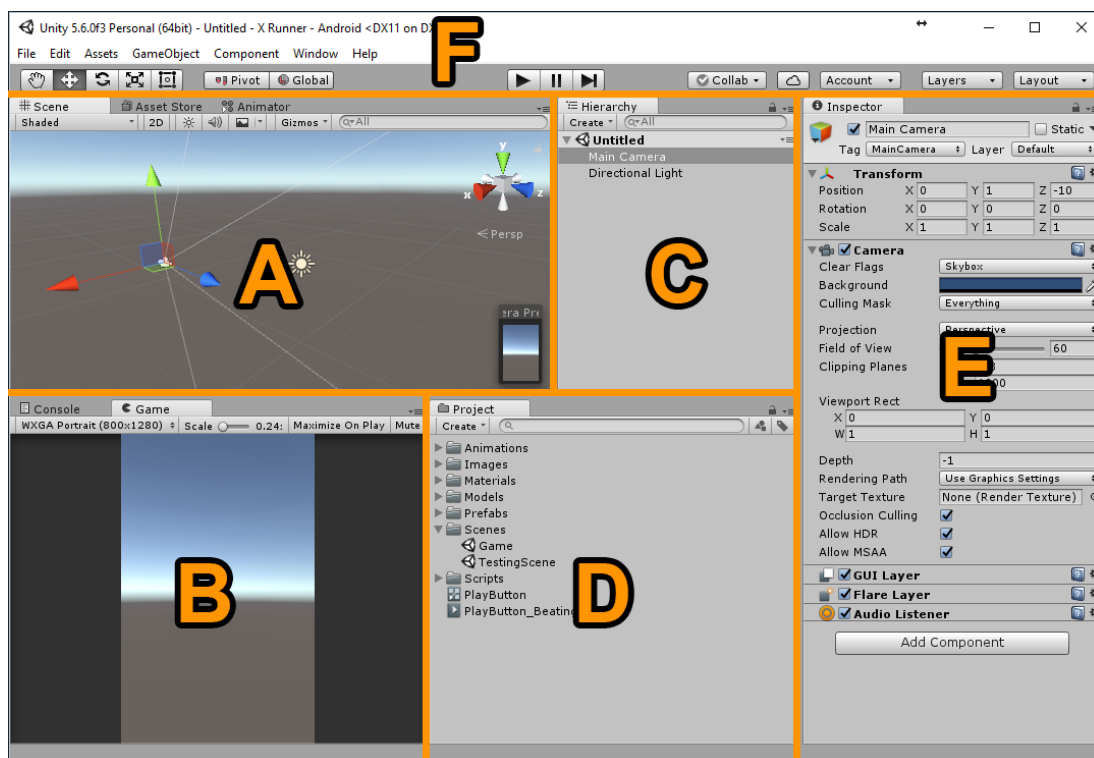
Unity 5.6.0f3 Personal (64bit) - Untitled - X Runner - Android <DX11 on DX

File Edit Assets GameObject Component Window Help

F

Pivot Global

Collab Account Layers Layout

Scene Asset Store Animator

Shaded 2D Gizmos All

x

< Persp

A

era Pre

Hierarchy

Create All

Untitled

Main Camera

Directional Light

C

Inspector

Main Camera Static

Tag MainCamera Layer Default

Transform

Position X 0 Y 1 Z -10

Rotation X 0 Y 0 Z 0

Scale X 1 Y 1 Z 1

Camera

Clear Flags Skybox

Background

Culling Mask Everything

Projection Perspective

Field of View 60

Clipping Planes

E

Viewport Rect

X 0 Y 0

W 1 H 1

Depth -1

Rendering Path Use Graphics Settings

Target Texture None (Render Texture)

Occlusion Culling

Allow HDR

Allow MSAA

GUI Layer

Flare Layer

Audio Listener

Add Component

Console Game

WXGA Portrait (800x1280) Scale 0.24: Maximize On Play Mute

B

Project

Create

Animations

Images

Materials

Models

Prefabs

Scenes

Game

TestingScene

Scripts

PlayButton

PlayButton_Beating

D